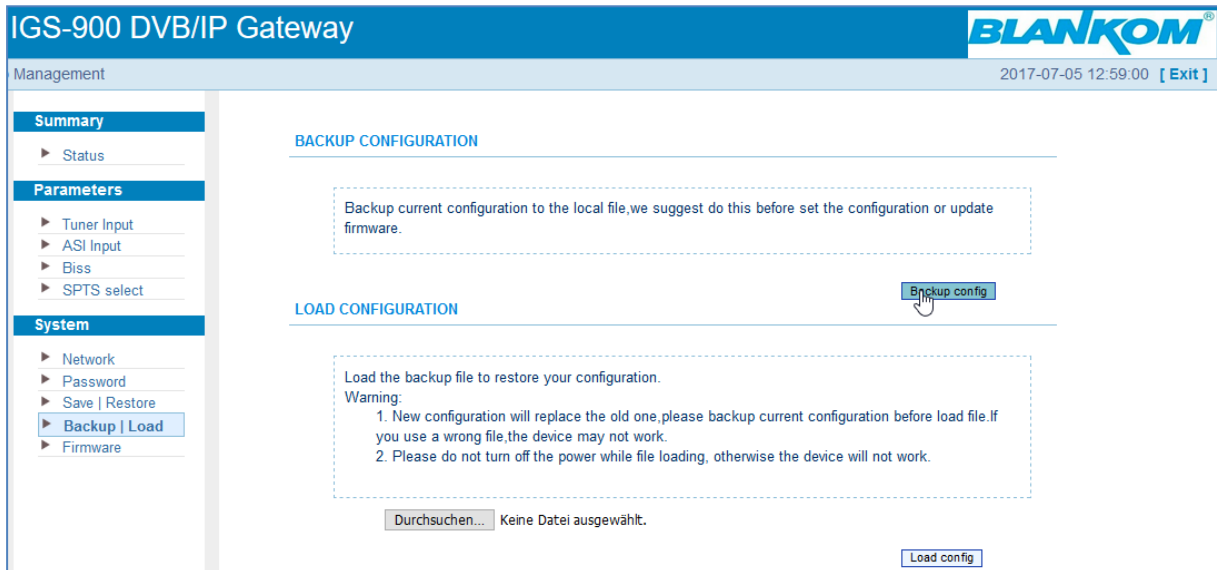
IGS-900 DVB/IP Gateway

BLANKOM®

Management

2017-07-05 12:59:00 [ Exit ]

Summary

Status

Parameters

Tuner Input
ASI Input
Biss
SPTS select

System

Network
Password
Save | Restore
Backup | Load
Firmware

BACKUP CONFIGURATION

Backup current configuration to the local file,we suggest do this before set the configuration or update firmware.

Backup config

LOAD CONFIGURATION

Load the backup file to restore your configuration.
Warning:
1. New configuration will replace the old one,please backup current configuration before load file.If you use a wrong file,the device may not work.
2. Please do not turn off the power while file loading, otherwise the device will not work.

Durchsuchen... Keine Datei ausgewählt.

Load config